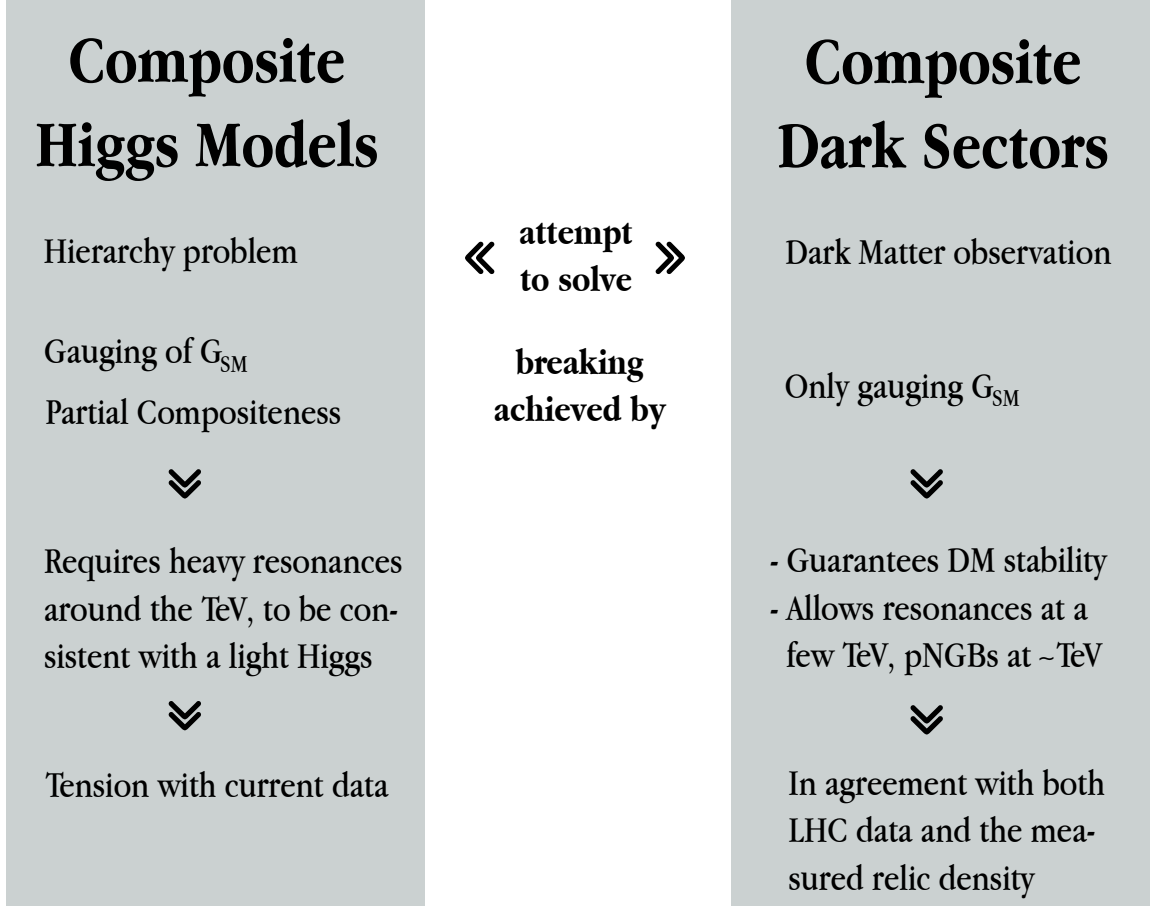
Composite Higgs Models

Hierarchy problem

Gauging of $G_{SM}$

Partial Compositeness

Requires heavy resonances around the TeV, to be consistent with a light Higgs

Tension with current data

« attempt to solve »

breaking achieved by

Composite Dark Sectors

Dark Matter observation

Only gauging $G_{SM}$

- Guarantees DM stability
- Allows resonances at a few TeV, pNGBs at ~TeV

In agreement with both LHC data and the measured relic density